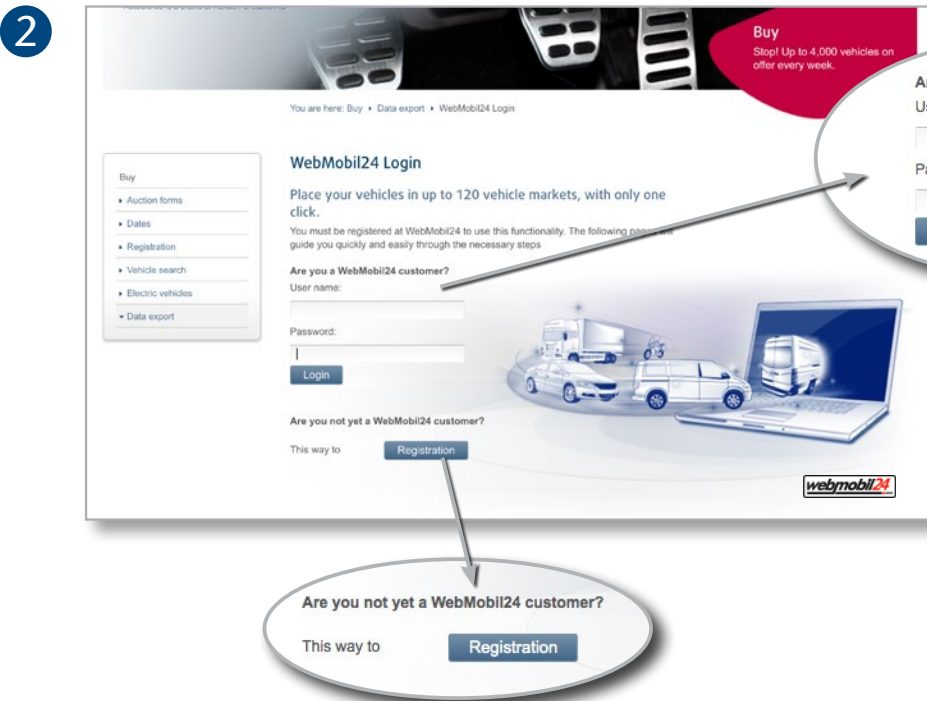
2

Buy
Stop! Up to 4,000 vehicles on offer every week.

You are here: Buy ▸ Data export ▸ WebMobil24 Login

Buy
▸ Auction forms
▸ Dates
▸ Registration
▸ Vehicle search
▸ Electric vehicles
▾ Data export

WebMobil24 Login

Place your vehicles in up to 120 vehicle markets, with only one click.

You must be registered at WebMobil24 to use this functionality. The following pages are guide you quickly and easily through the necessary steps

Are you a WebMobil24 customer?
User name:

Password:

Login

Are you not yet a WebMobil24 customer?

This way to Registration

webmobil24

Ar
Us
Pa

Are you not yet a WebMobil24 customer?

This way to Registration